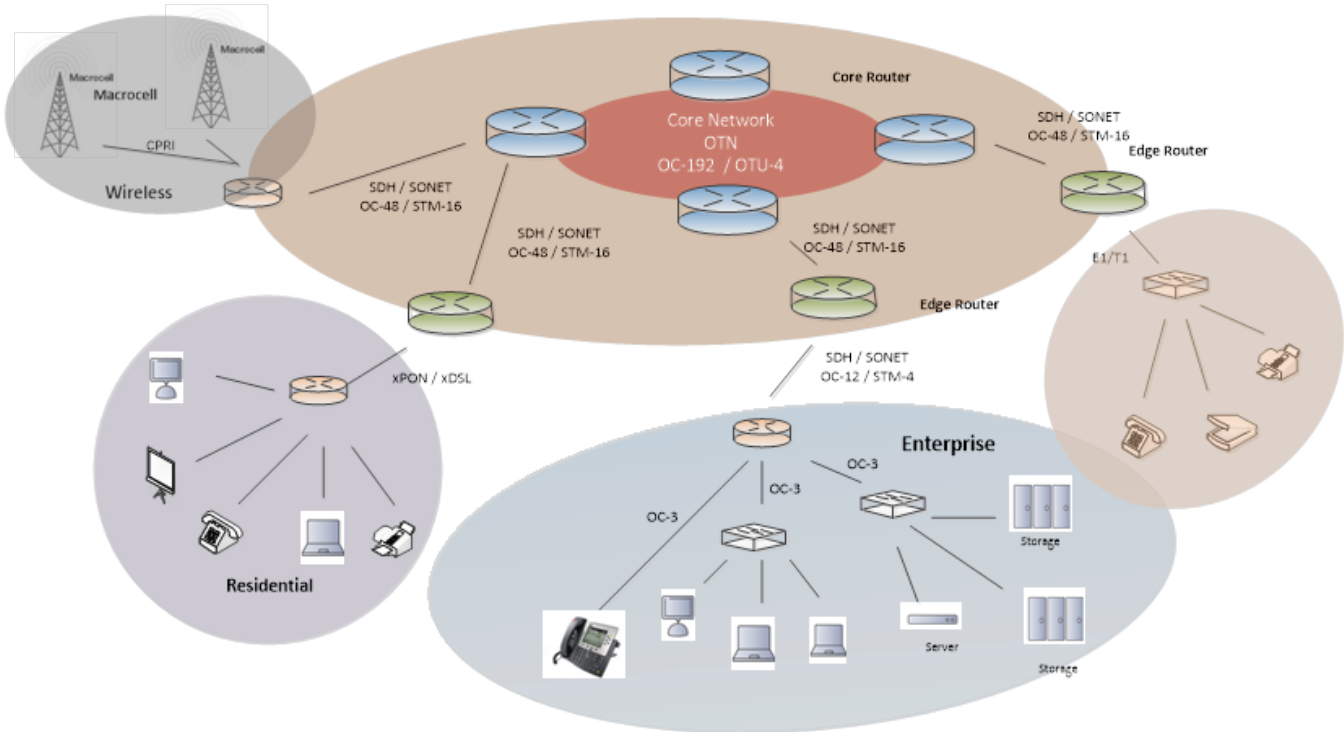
Macrocell

Macrocell

Macrocell

CPRI

Wireless

Core Router

Core Network
OTN
OC-192 / OTU-4

SDH / SONET
OC-48 / STM-16

Edge Router

SDH / SONET
OC-48 / STM-16

SDH / SONET
OC-48 / STM-16

SDH / SONET
OC-48 / STM-16

Edge Router

E1/T1

xPON / xDSL

SDH / SONET
OC-12 / STM-4

Enterprise

OC-3

OC-3

OC-3

Storage

Server

Storage

Residential